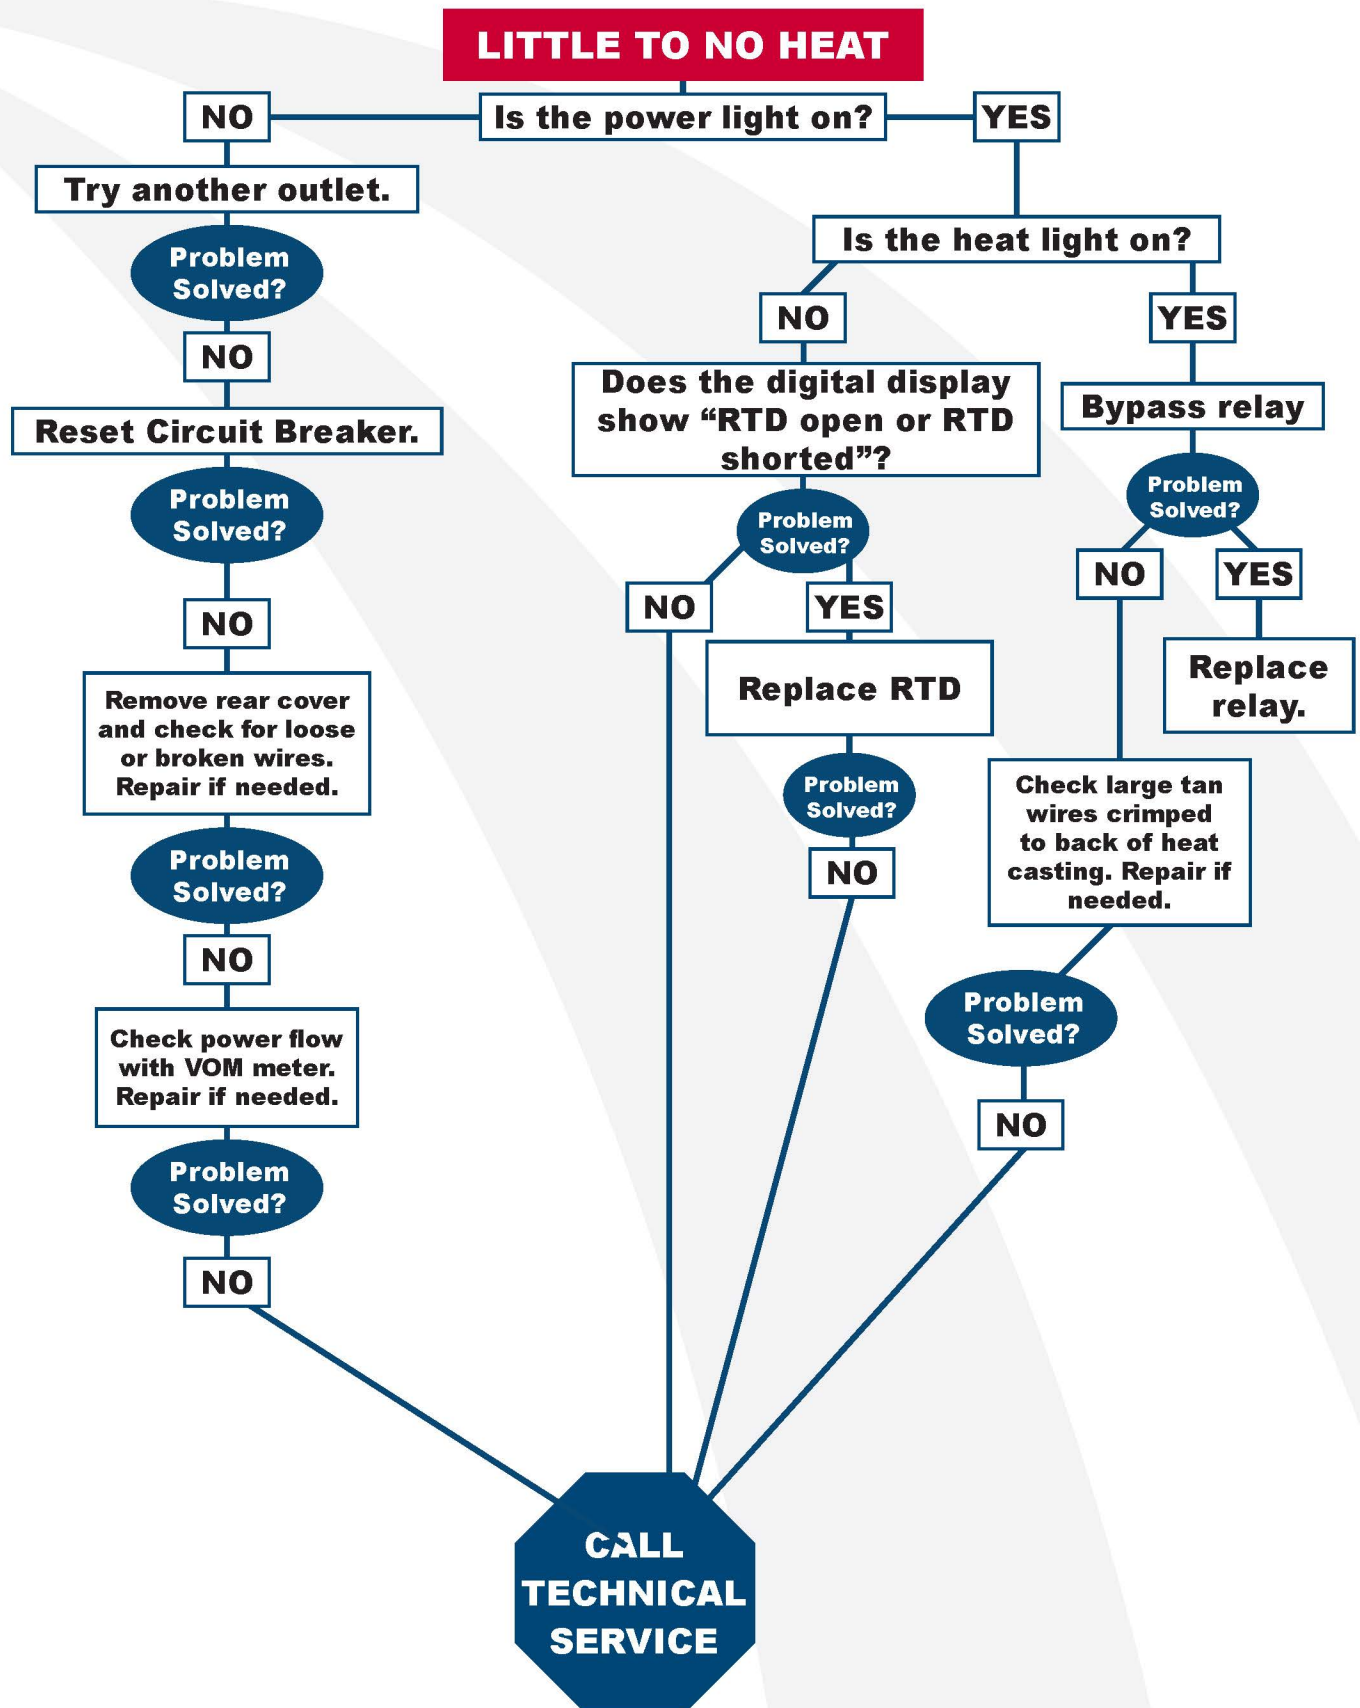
LITTLE TO NO HEAT

NO

Is the power light on?

YES

Try another outlet.

Problem Solved?

NO

Reset Circuit Breaker.

Problem Solved?

NO

Remove rear cover and check for loose or broken wires. Repair if needed.

Problem Solved?

NO

Check power flow with VOM meter. Repair if needed.

Problem Solved?

NO

Is the heat light on?

NO

YES

Does the digital display show “RTD open or RTD shorted”?

Problem Solved?

NO

YES

Replace RTD

Problem Solved?

NO

Bypass relay

Problem Solved?

NO

YES

Replace relay.

Check large tan wires crimped to back of heat casting. Repair if needed.

Problem Solved?

NO

CALL TECHNICAL SERVICE